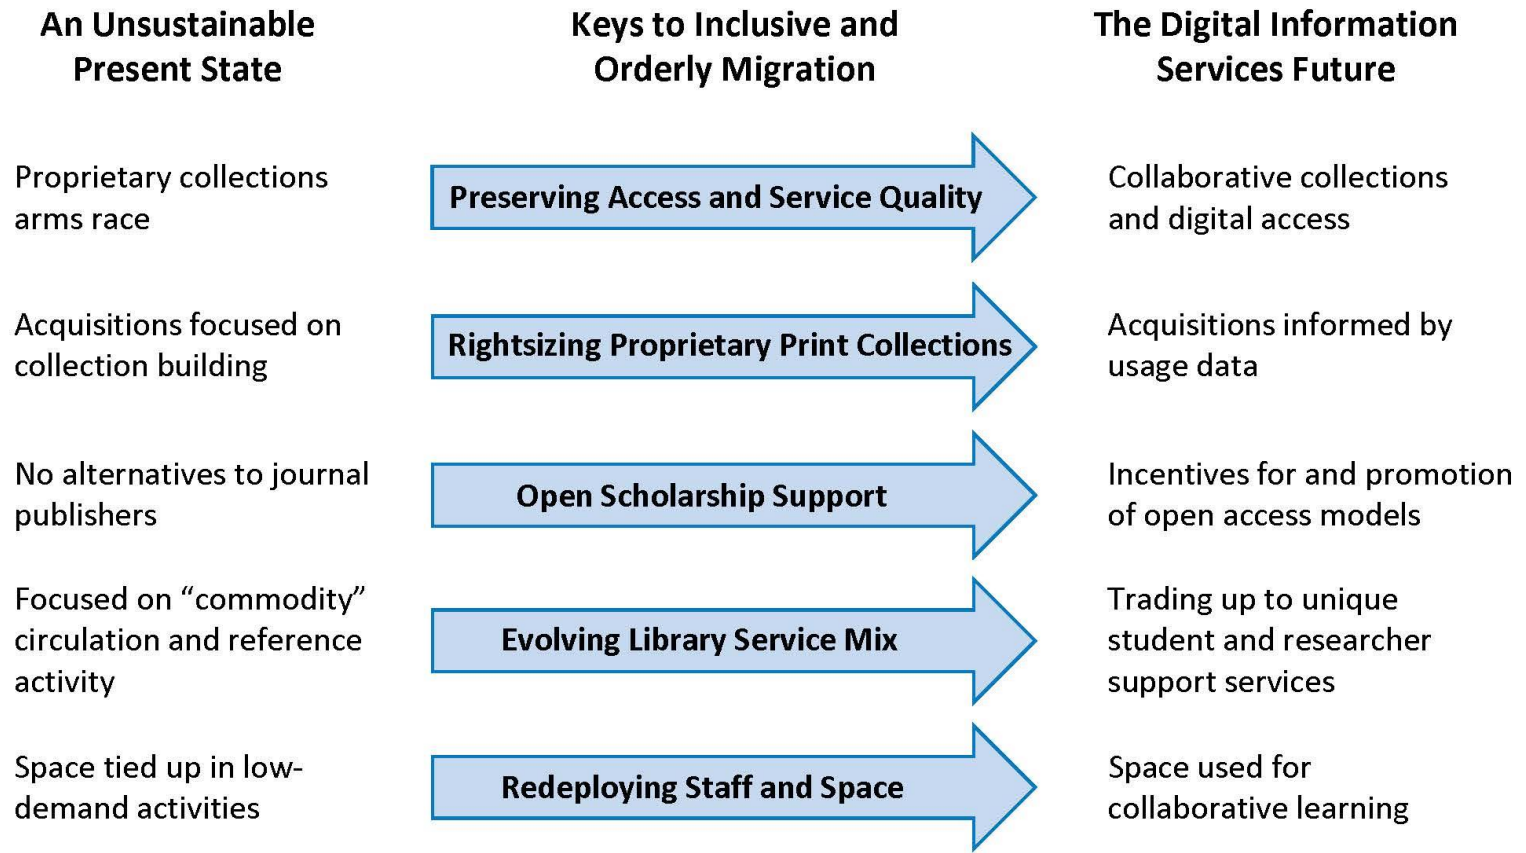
An Unsustainable Present State

Keys to Inclusive and Orderly Migration

The Digital Information Services Future

Proprietary collections arms race

Preserving Access and Service Quality

Collaborative collections and digital access

Acquisitions focused on collection building

Rightsizing Proprietary Print Collections

Acquisitions informed by usage data

No alternatives to journal publishers

Open Scholarship Support

Incentives for and promotion of open access models

Focused on "commodity" circulation and reference activity

Evolving Library Service Mix

Trading up to unique student and researcher support services

Space tied up in low-demand activities

Redeploying Staff and Space

Space used for collaborative learning